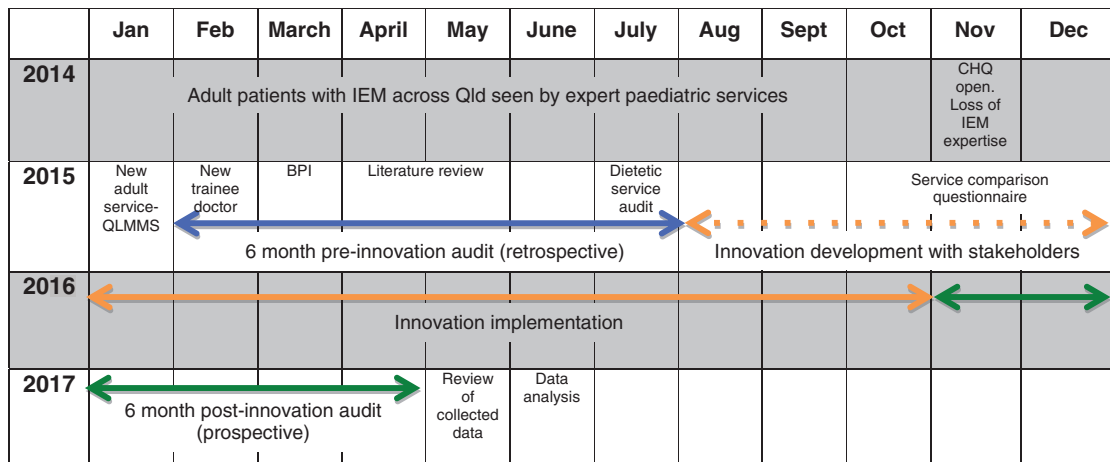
| | Jan | Feb | March | April | May | June | July | Aug | Sept | Oct | Nov | Dec |
|---|---|---|---|---|---|---|---|---|---|---|---|---|
| 2014 | Adult patients with IEM across Qld seen by expert paediatric services | | | | | | | | | | CHQ open. Loss of IEM expertise | |
| 2015 | New adult service-QLMMS | New trainee doctor | BPI | Literature review | | | Dietetic service audit | | | Service comparison questionnaire | | |
| | | 6 month pre-innovation audit (retrospective) | | | | | | Innovation development with stakeholders | | | | |
| 2016 | Innovation implementation | | | | | | | | | | | |
| 2017 | 6 month post-innovation audit (prospective) | | | | Review of collected data | Data analysis | | | | | | |